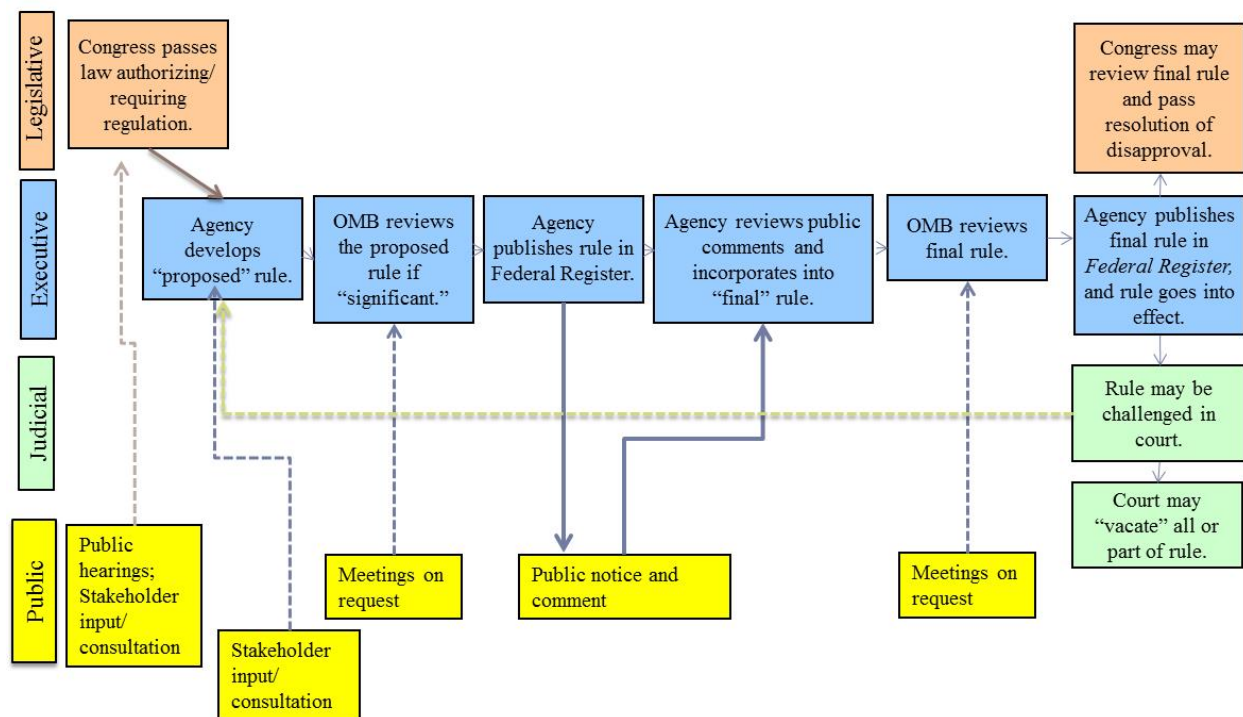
Legislative

Congress passes law authorizing/ requiring regulation.

Congress may review final rule and pass resolution of disapproval.

Executive

Agency develops "proposed" rule.

OMB reviews the proposed rule if "significant."

Agency publishes rule in Federal Register.

Agency reviews public comments and incorporates into "final" rule.

OMB reviews final rule.

Agency publishes final rule in *Federal Register,* and rule goes into effect.

Judicial

Rule may be challenged in court.

Court may "vacate" all or part of rule.

Public

Public hearings; Stakeholder input/ consultation

Stakeholder input/ consultation

Meetings on request

Public notice and comment

Meetings on request